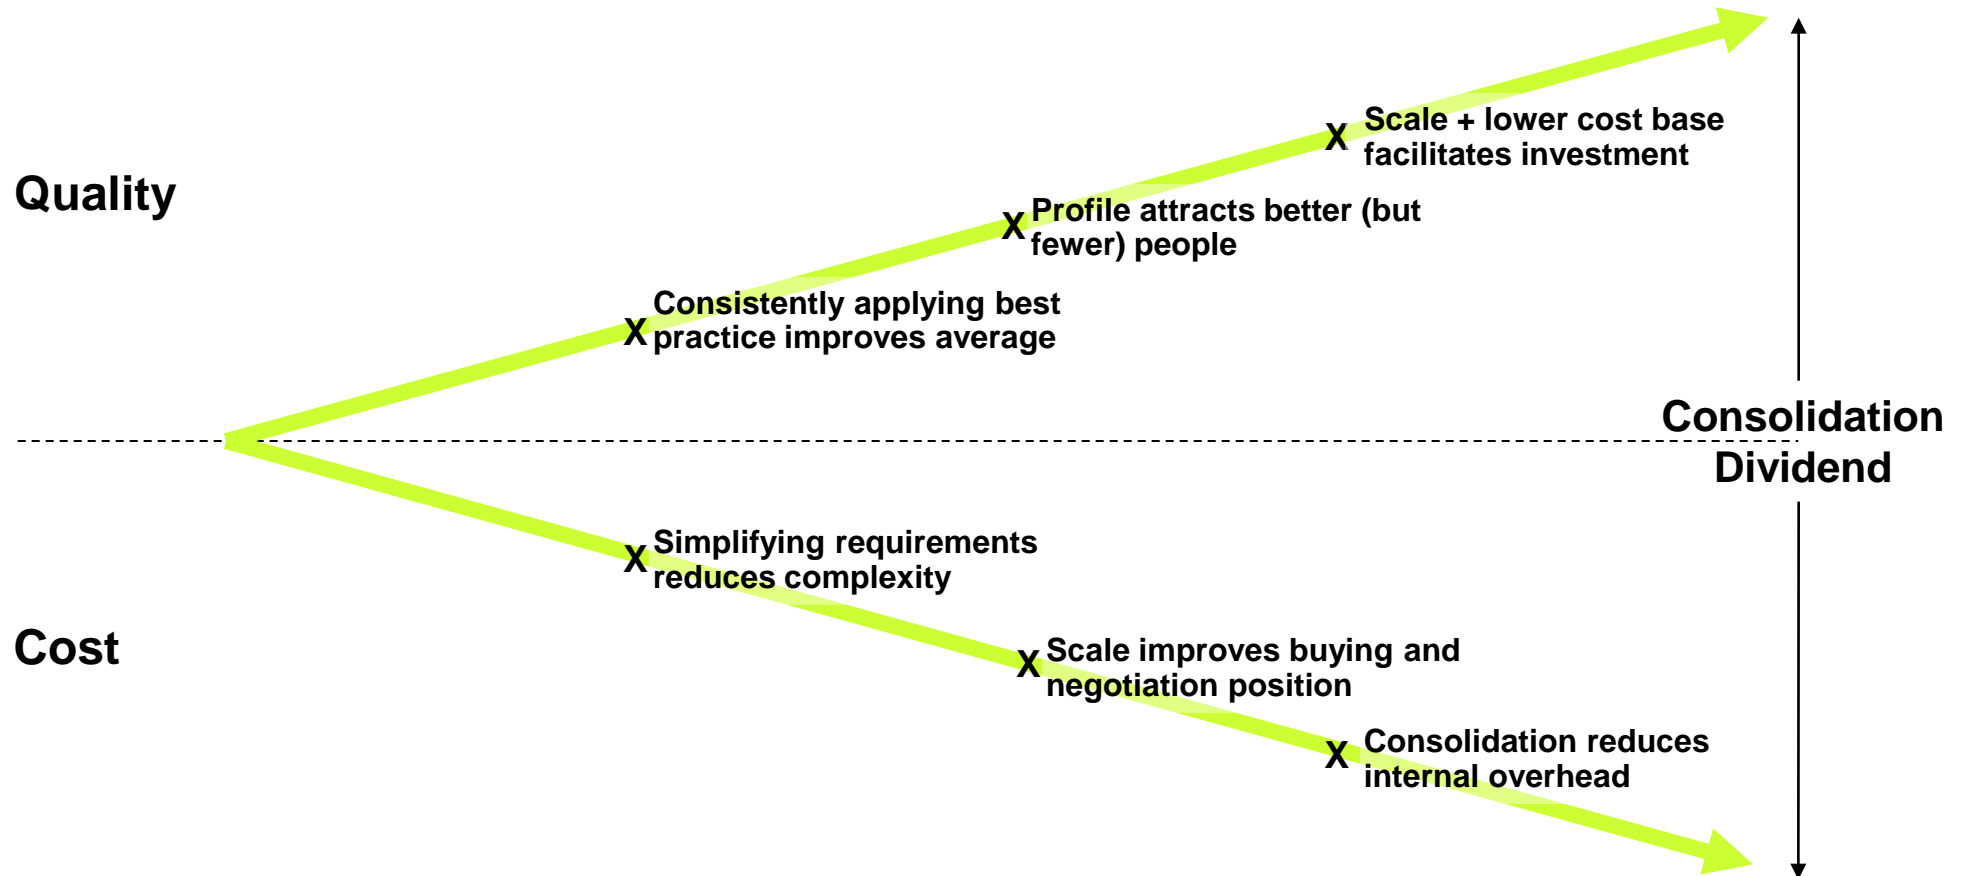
Quality

X Scale + lower cost base facilitates investment

X Profile attracts better (but fewer) people

X Consistently applying best practice improves average

Consolidation Dividend

Cost

X Simplifying requirements reduces complexity

X Scale improves buying and negotiation position

X Consolidation reduces internal overhead